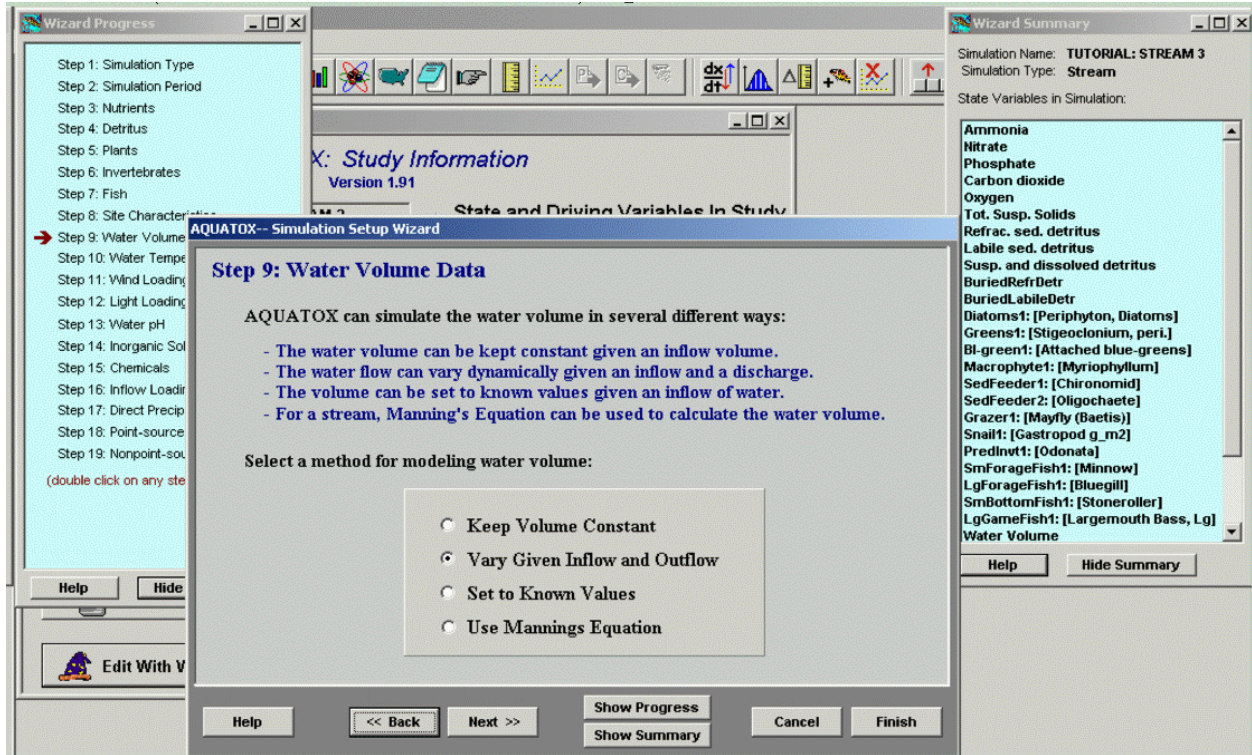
Wizard Progress

Step 1: Simulation Type
Step 2: Simulation Period
Step 3: Nutrients
Step 4: Detritus
Step 5: Plants
Step 6: Invertebrates
Step 7: Fish
Step 8: Site Characteri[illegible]
Step 9: Water Volume
Step 10: Water Tempe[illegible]
Step 11: Wind Loading
Step 12: Light Loading
Step 13: Water pH
Step 14: Inorganic Sol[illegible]
Step 15: Chemicals
Step 16: Inflow Loadi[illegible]
Step 17: Direct Precip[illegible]
Step 18: Point-source
Step 19: Nonpoint-sou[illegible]
(double click on any ste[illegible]

Help Hide

Edit With W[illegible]

X: Study Information
Version 1.91
State and Driving Variables In Study

AQUATOX-- Simulation Setup Wizard

Step 9: Water Volume Data

AQUATOX can simulate the water volume in several different ways:

- The water volume can be kept constant given an inflow volume.
- The water flow can vary dynamically given an inflow and a discharge.
- The volume can be set to known values given an inflow of water.
- For a stream, Manning's Equation can be used to calculate the water volume.

Select a method for modeling water volume:

Keep Volume Constant
Vary Given Inflow and Outflow
Set to Known Values
Use Mannings Equation

Help
<< Back
Next >>
Show Progress
Show Summary
Cancel
Finish

Wizard Summary

Simulation Name: TUTORIAL: STREAM 3
Simulation Type: Stream
State Variables in Simulation:

Ammonia
Nitrate
Phosphate
Carbon dioxide
Oxygen
Tot. Susp. Solids
Refrac. sed. detritus
Labile sed. detritus
Susp. and dissolved detritus
BuriedRefrDetr
BuriedLabileDetr
Diatoms1: [Periphyton, Diatoms]
Greens1: [Stigeoclonium, peri.]
Bl-green1: [Attached blue-greens]
Macrophyte1: [Myriophyllum]
SedFeeder1: [Chironomid]
SedFeeder2: [Oligochaete]
Grazer1: [Mayfly (Baetis)]
Snail1: [Gastropod g_m2]
PredInvt1: [Odonata]
SmForageFish1: [Minnow]
LgForageFish1: [Bluegill]
SmBottomFish1: [Stoneroller]
LgGameFish1: [Largemouth Bass, Lg]
Water Volume

Help
Hide Summary